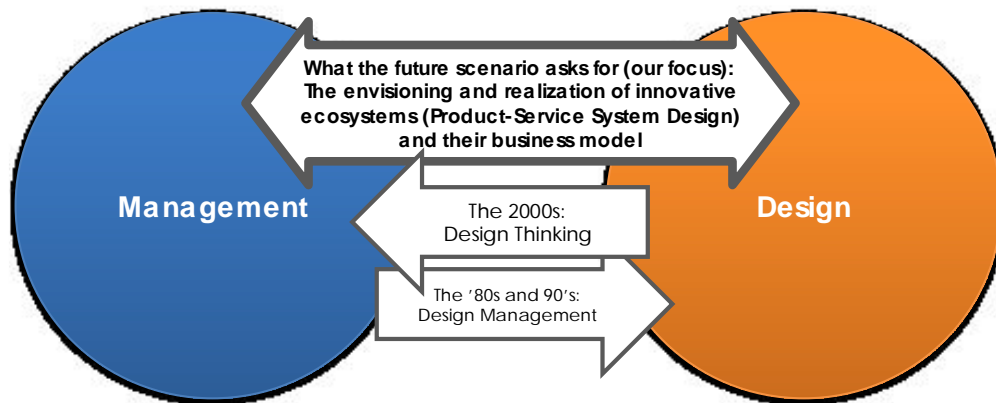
What the future scenario asks for (our focus): The envisioning and realization of innovative ecosystems (Product-Service System Design) and their business model

Management

Design

The 2000s:
Design Thinking

The ’80s and 90’s:
Design Management